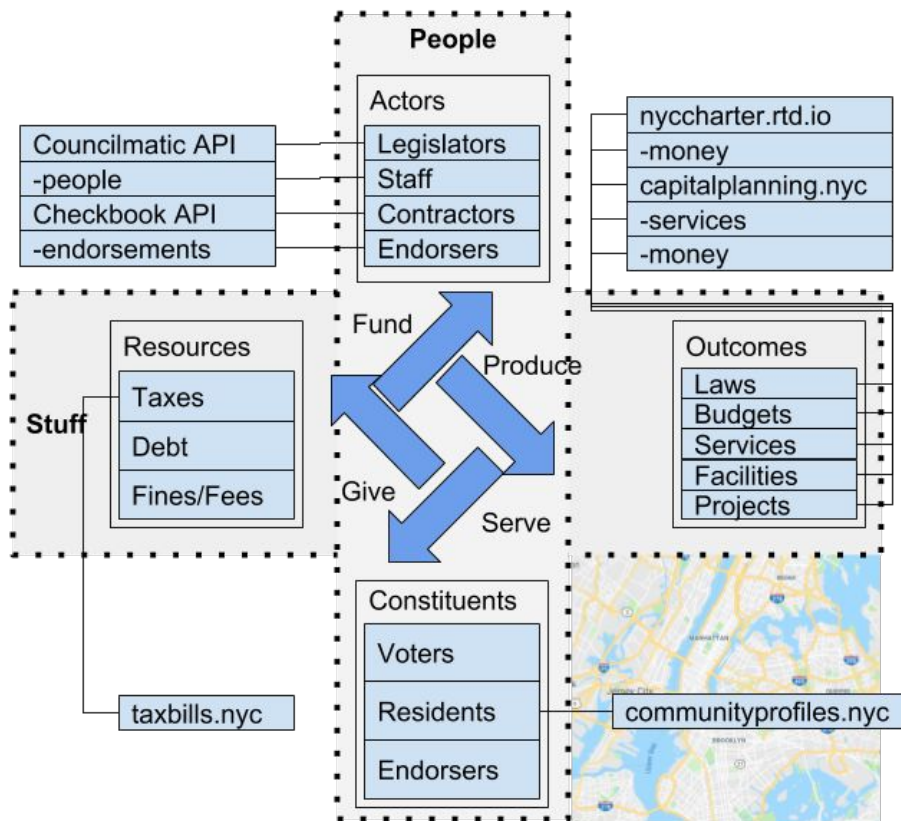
People

Actors

Legislators

Staff

Contractors

Endorsers

Councilmatic API

-people

Checkbook API

-endorsements

nyccharter.rtd.io

-money

capitalplanning.nyc

-services

-money

Fund

Produce

Give

Serve

Stuff

Resources

Taxes

Debt

Fines/Fees

Outcomes

Laws

Budgets

Services

Facilities

Projects

Constituents

Voters

Residents

Endorsers

taxbills.nyc

communityprofiles.nyc

MANHATTAN

Jersey City

BROOKLYN